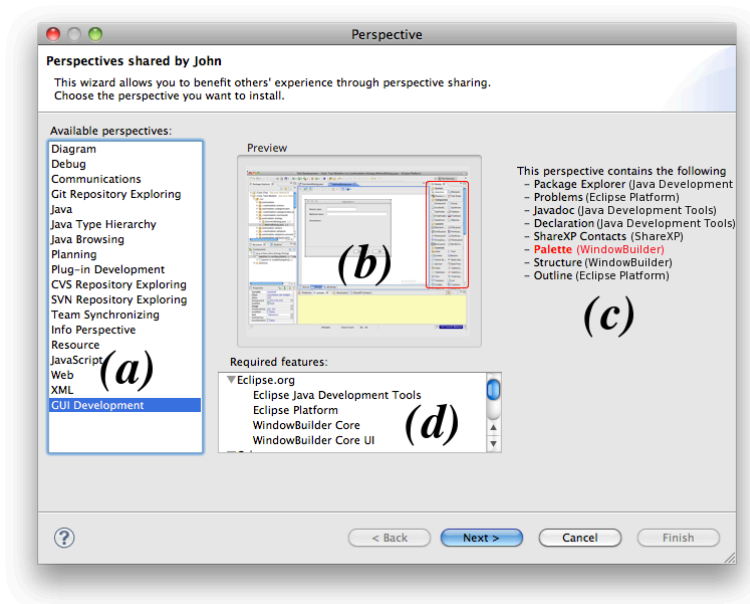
Perspective

Perspectives shared by John

This wizard allows you to benefit others' experience through perspective sharing. Choose the perspective you want to install.

Available perspectives:

Diagram
Debug
Communications
Git Repository Exploring
Java
Java Type Hierarchy
Java Browsing
Planning
Plug-in Development
CVS Repository Exploring
SVN Repository Exploring
Team Synchronizing
Info Perspective
Resource
JavaScript
Web
XML
GUI Development

(a)

Preview

(b)

This perspective contains the following
- Package Explorer (Java Development
- Problems (Eclipse Platform)
- Javadoc (Java Development Tools)
- Declaration (Java Development Tools)
- ShareXP Contacts (ShareXP)
- Palette (WindowBuilder)
- Structure (WindowBuilder)
- Outline (Eclipse Platform)

(c)

Required features:

▼Eclipse.org
Eclipse Java Development Tools
Eclipse Platform
WindowBuilder Core
WindowBuilder Core UI

(d)

?

< Back
Next >
Cancel
Finish